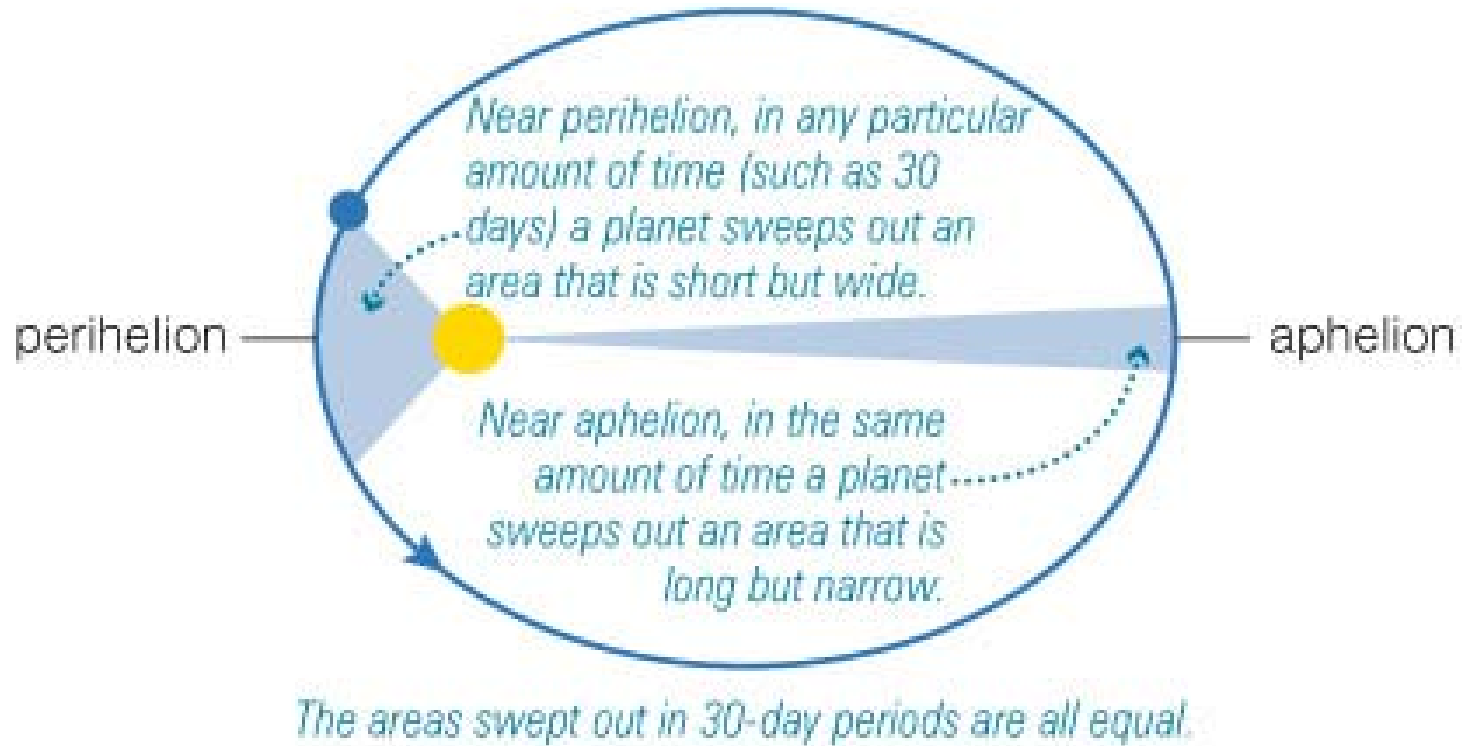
Near perihelion, in any particular amount of time (such as 30 days) a planet sweeps out an area that is short but wide.

perihelion

aphelion

Near aphelion, in the same amount of time a planet sweeps out an area that is long but narrow.

The areas swept out in 30-day periods are all equal.